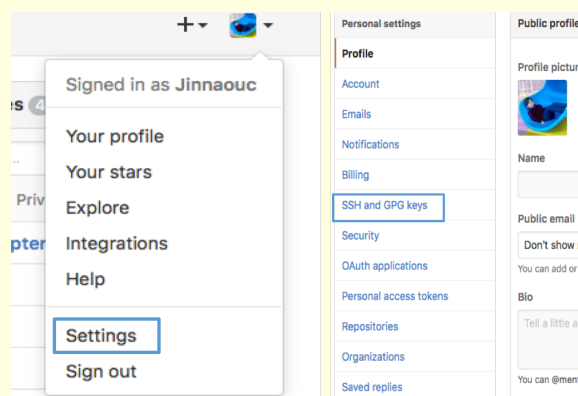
+▾

es 4

Priv

pter

Signed in as Jinnaouc

Your profile
Your stars
Explore
Integrations
Help

Settings
Sign out

Personal settings
Profile
Account
Emails
Notifications
Billing
SSH and GPG keys
Security
OAuth applications
Personal access tokens
Repositories
Organizations
Saved replies

Public profile

Profile pictur

Name

Public email
Don't show
You can add or

Bio
Tell a little a

You can @men